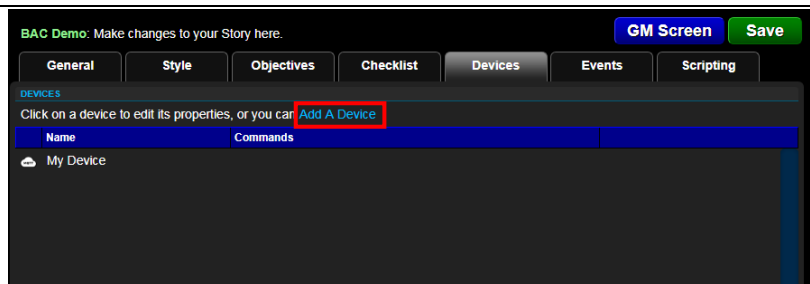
BAC Demo: Make changes to your Story here.

GM Screen Save

General Style Objectives Checklist Devices Events Scripting

DEVICES

Click on a device to edit its properties, or you can Add A Device

| Name | Commands |
|---|---|
| My Device | |